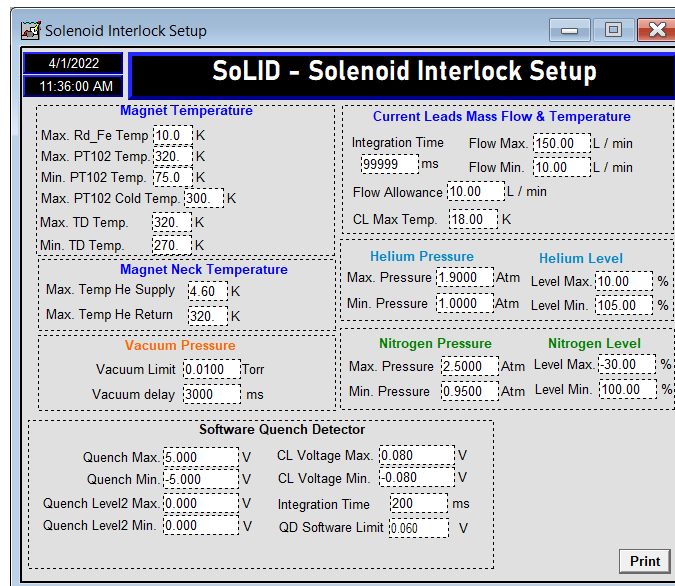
Solenoid Interlock Setup

4/1/2022
11:36:00 AM

SoLID - Solenoid Interlock Setup

Magnet Temperature
Max. Rd_Fe Temp 10.0 K
Max. PT102 Temp. 320. K
Min. PT102 Temp. 75.0 K
Max. PT102 Cold Temp. 300. K
Max. TD Temp. 320. K
Min. TD Temp. 270. K

Magnet Neck Temperature
Max. Temp He Supply 4.60 K
Max. Temp He Return 320. K

Vacuum Pressure
Vacuum Limit 0.0100 Torr
Vacuum delay 3000 ms

Current Leads Mass Flow & Temperature
Integration Time 99999 ms
Flow Max. 150.00 L / min
Flow Min. 10.00 L / min
Flow Allowance 10.00 L / min
CL Max Temp. 18.00 K

Helium Pressure
Max. Pressure 1.9000 Atm
Min. Pressure 1.0000 Atm

Helium Level
Level Max. 10.00 %
Level Min. 105.00 %

Nitrogen Pressure
Max. Pressure 2.5000 Atm
Min. Pressure 0.9500 Atm

Nitrogen Level
Level Max. -30.00 %
Level Min. 100.00 %

Software Quench Detector
Quench Max. 5.000 V
Quench Min. -5.000 V
Quench Level2 Max. 0.000 V
Quench Level2 Min. 0.000 V
CL Voltage Max. 0.080 V
CL Voltage Min. -0.080 V
Integration Time 200 ms
QD Software Limit 0.060 V

Print